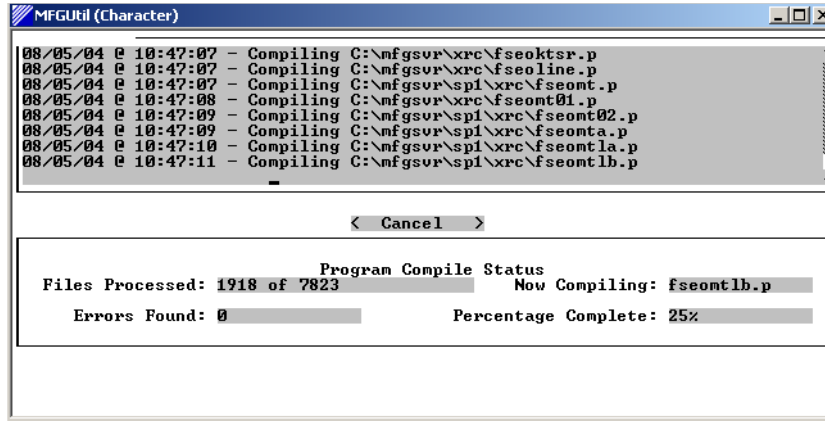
MFGUtil (Character)

08/05/04 @ 10:47:07 - Compiling C:\mfgsvr\xrc\fseoktsr.p
08/05/04 @ 10:47:07 - Compiling C:\mfgsvr\xrc\fseoline.p
08/05/04 @ 10:47:07 - Compiling C:\mfgsvr\sp1\xrc\fseomt.p
08/05/04 @ 10:47:08 - Compiling C:\mfgsvr\xrc\fseomt01.p
08/05/04 @ 10:47:09 - Compiling C:\mfgsvr\sp1\xrc\fseomt02.p
08/05/04 @ 10:47:09 - Compiling C:\mfgsvr\sp1\xrc\fseomta.p
08/05/04 @ 10:47:10 - Compiling C:\mfgsvr\sp1\xrc\fseomtla.p
08/05/04 @ 10:47:11 - Compiling C:\mfgsvr\sp1\xrc\fseomtlb.p

< Cancel >

Program Compile Status
Files Processed: 1918 of 7823
Now Compiling: fseomtlb.p
Errors Found: 0
Percentage Complete: 25%